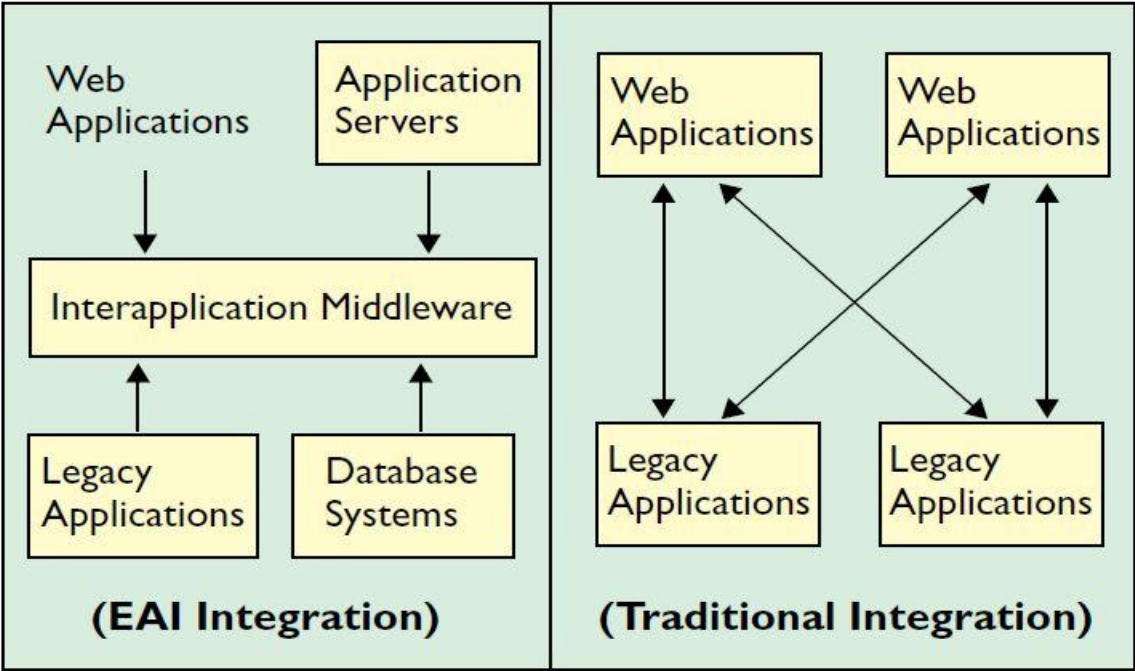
Web Applications

Application Servers

Interapplication Middleware

Legacy Applications

Database Systems

(EAI Integration)

Web Applications

Web Applications

Legacy Applications

Legacy Applications

(Traditional Integration)